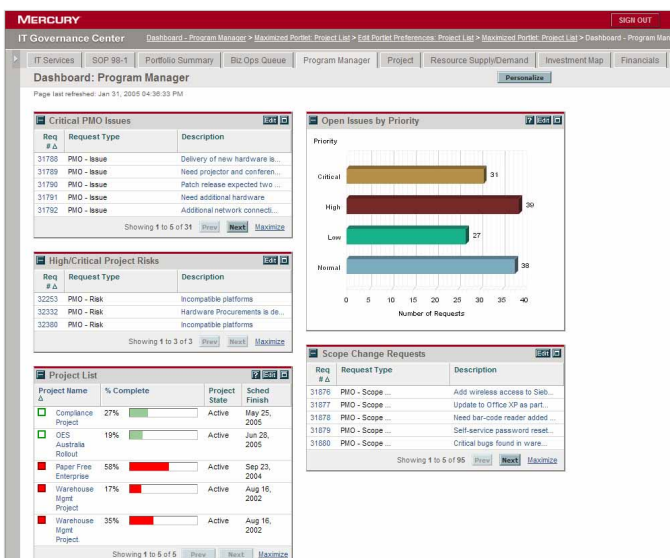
MERCURY

SIGN OUT

IT Governance Center

Dashboard - Program Manager > Maximized Portlet: Project List > Edit Portlet Preferences: Project List > Maximized Portlet: Project List > Dashboard - Program Man

IT Services | SOP 98-1 | Portfolio Summary | Biz Ops Queue | Program Manager | Project | Resource Supply/Demand | Investment Map | Financials

Dashboard: Program Manager

Personalize

Page last refreshed: Jan 31, 2005 04:36:33 PM

Critical PMO Issues

Edit

| Req # ∆ | Request Type | Description |
|---|---|---|
| 31788 | PMO - Issue | Delivery of new hardware is... |
| 31789 | PMO - Issue | Need projector and conferen... |
| 31790 | PMO - Issue | Patch release expected two ... |
| 31791 | PMO - Issue | Need additional hardware |
| 31792 | PMO - Issue | Additional network connecti... |

Showing 1 to 5 of 31 Prev Next Maximize

Open Issues by Priority

? Edit

Priority

Critical 31

High 39

Low 27

Normal 38

0 5 10 15 20 25 30 35 40

Number of Requests

High/Critical Project Risks

Edit

| Req # ∆ | Request Type | Description |
|---|---|---|
| 32253 | PMO - Risk | Incompatible platforms |
| 32332 | PMO - Risk | Hardware Procurements is de... |
| 32380 | PMO - Risk | Incompatible platforms |

Showing 1 to 3 of 3 Prev Next Maximize

Scope Change Requests

Edit

| Req # ∆ | Request Type | Description |
|---|---|---|
| 31876 | PMO - Scope ... | Add wireless access to Sieb... |
| 31877 | PMO - Scope ... | Update to Office XP as part... |
| 31878 | PMO - Scope ... | Need bar-code reader added ... |
| 31879 | PMO - Scope ... | Self-service password reset... |
| 31880 | PMO - Scope ... | Critical bugs found in ware... |

Showing 1 to 5 of 95 Prev Next Maximize

Project List

? Edit

| Project Name ∆ | % Complete | Project State | Sched Finish |
|---|---|---|---|
| Compliance Project | 27% | Active | May 25, 2005 |
| OES Australia Rollout | 19% | Active | Jun 28, 2005 |
| Paper Free Enterprise | 58% | Active | Sep 23, 2004 |
| Warehouse Mgmt Project | 17% | Active | Aug 16, 2002 |
| Warehouse Mgmt Project | 35% | Active | Aug 16, 2002 |

Showing 1 to 5 of 5 Prev Next Maximize